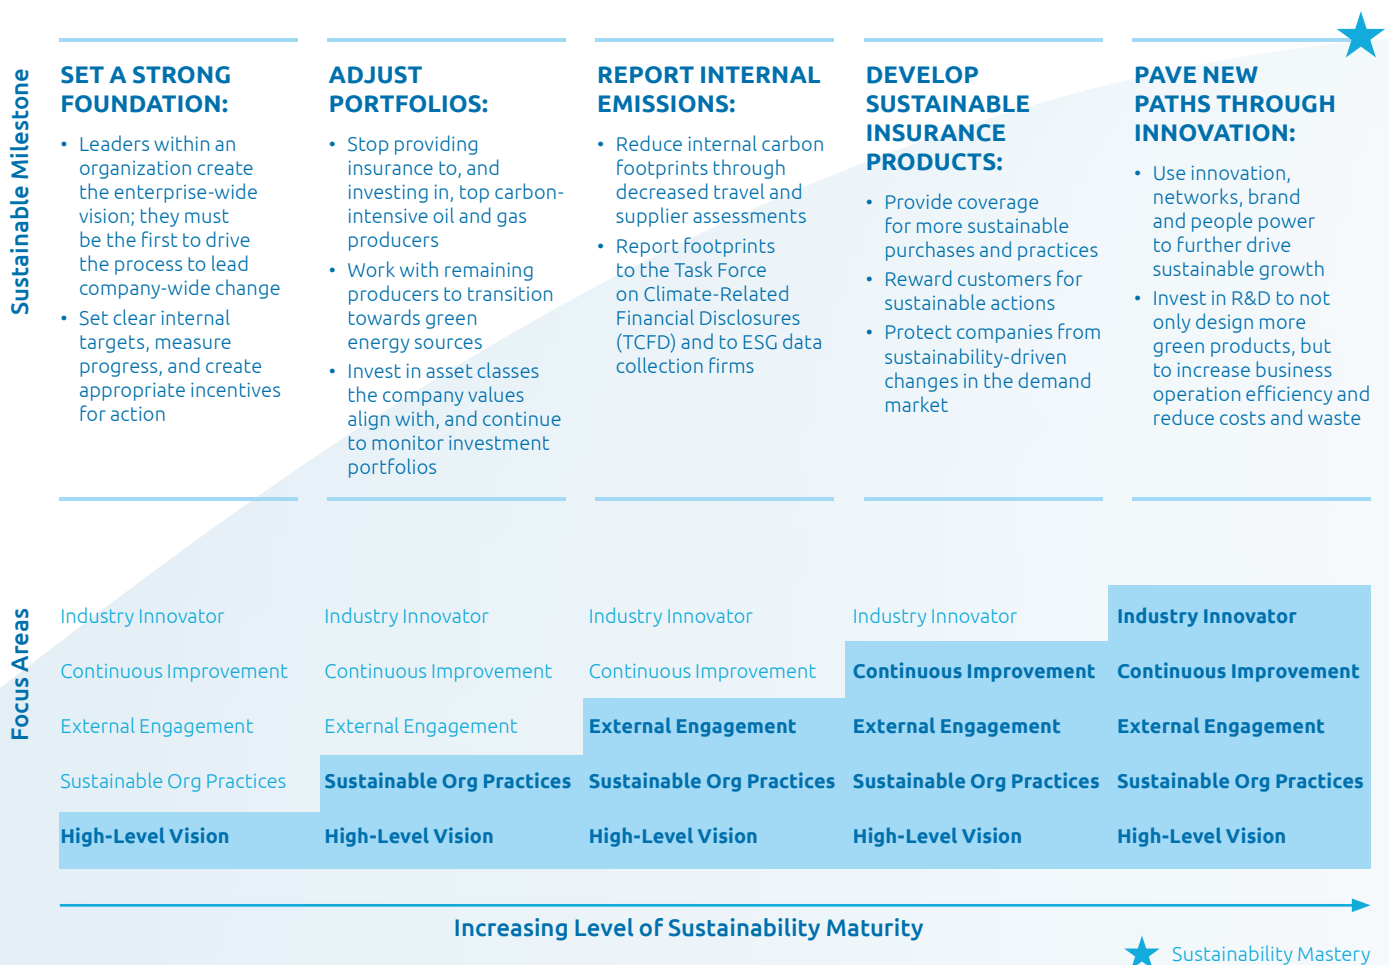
Sustainable Milestone

SET A STRONG FOUNDATION:

- Leaders within an organization create the enterprise-wide vision; they must be the first to drive the process to lead company-wide change
- Set clear internal targets, measure progress, and create appropriate incentives for action

ADJUST PORTFOLIOS:

- Stop providing insurance to, and investing in, top carbon-intensive oil and gas producers
- Work with remaining producers to transition towards green energy sources
- Invest in asset classes the company values align with, and continue to monitor investment portfolios

REPORT INTERNAL EMISSIONS:

- Reduce internal carbon footprints through decreased travel and supplier assessments
- Report footprints to the Task Force on Climate-Related Financial Disclosures (TCFD) and to ESG data collection firms

DEVELOP SUSTAINABLE INSURANCE PRODUCTS:

- Provide coverage for more sustainable purchases and practices
- Reward customers for sustainable actions
- Protect companies from sustainability-driven changes in the demand market

PAVE NEW PATHS THROUGH INNOVATION:

- Use innovation, networks, brand and people power to further drive sustainable growth
- Invest in R&D to not only design more green products, but to increase business operation efficiency and reduce costs and waste

Focus Areas

| | | | | |
|---|---|---|---|---|
| Industry Innovator | Industry Innovator | Industry Innovator | Industry Innovator | Industry Innovator |
| Continuous Improvement | Continuous Improvement | Continuous Improvement | Continuous Improvement | Continuous Improvement |
| External Engagement | External Engagement | External Engagement | External Engagement | External Engagement |
| Sustainable Org Practices | Sustainable Org Practices | Sustainable Org Practices | Sustainable Org Practices | Sustainable Org Practices |
| High-Level Vision | High-Level Vision | High-Level Vision | High-Level Vision | High-Level Vision |

Increasing Level of Sustainability Maturity

Sustainability Mastery